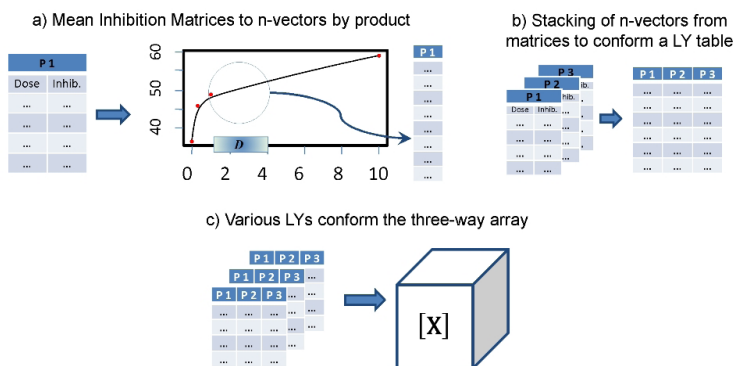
a) Mean Inhibition Matrices to n-vectors by product

| P 1 | |
|---|---|
| Dose | Inhib. |
| ... | ... |
| ... | ... |
| ... | ... |
| ... | ... |

60
50
40
0 2 4 6 8 10
$D$

| P 1 |
|---|
| ... |
| ... |
| ... |
| ... |
| ... |
| ... |
| ... |
| ... |

b) Stacking of n-vectors from matrices to conform a LY table

P 3
P 2
Inhib.

| P 1 | |
|---|---|
| Dose | Inhib. |
| ... | ... |
| ... | ... |
| ... | ... |
| ... | ... |

| P 1 | P 2 | P 3 |
|---|---|---|
| ... | ... | ... |
| ... | ... | ... |
| ... | ... | ... |
| ... | ... | ... |
| ... | ... | ... |
| ... | ... | ... |
| ... | ... | ... |

c) Various LYs conform the three-way array

P 1 P 2 P 3
P 1 P 2 P 3

| P 1 | P 2 | P 3 |
|---|---|---|
| ... | ... | ... |
| ... | ... | ... |
| ... | ... | ... |
| ... | ... | ... |
| ... | ... | ... |

$[\mathbf{X}]$